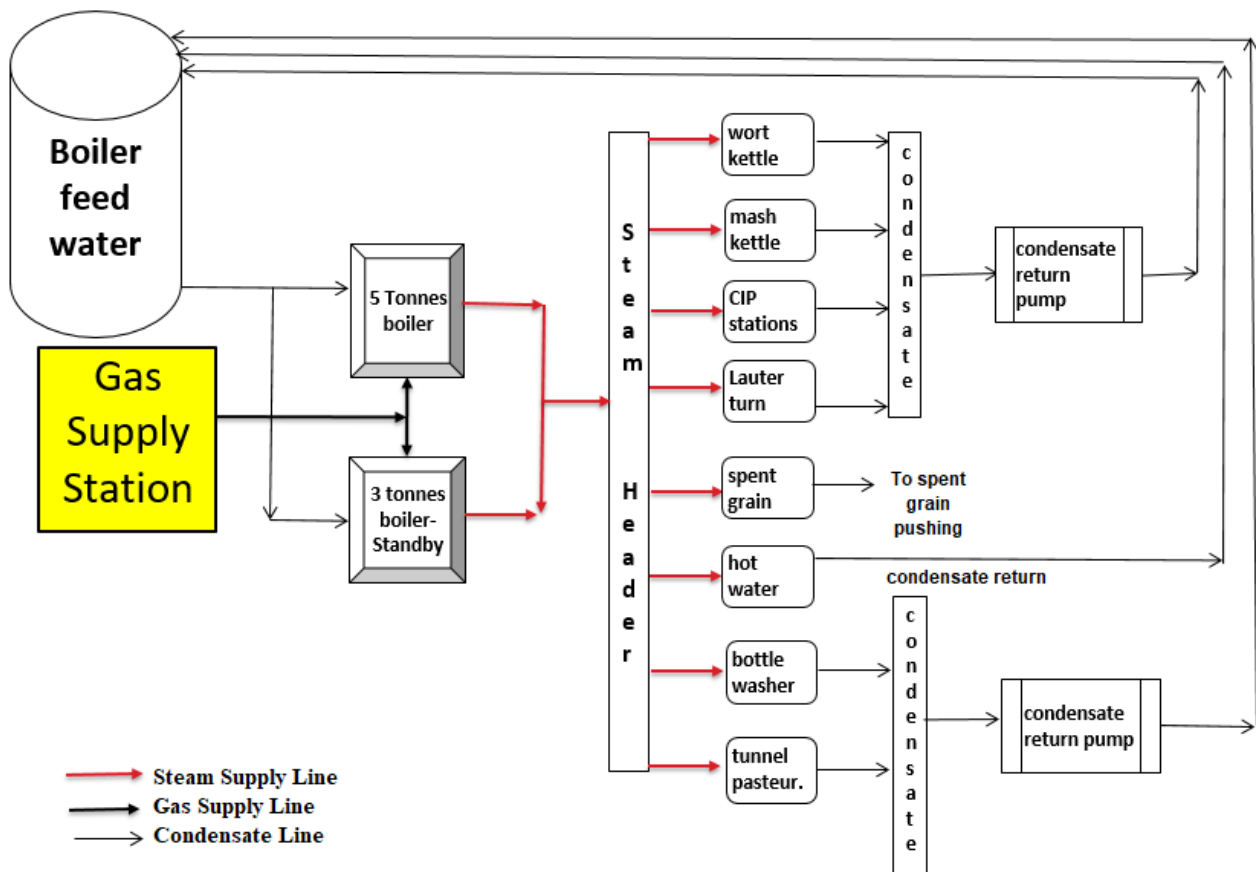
Boiler feed water

Gas Supply Station

5 Tonnes boiler

3 tonnes boiler-Standby

Steam Header

wort kettle

mash kettle

CIP stations

Lauter turn

spent grain

To spent grain pushing

hot water

condensate return

bottle washer

tunnel pasteur.

condensate

condensate return pump

condensate

condensate return pump

Steam Supply Line
Gas Supply Line
Condensate Line